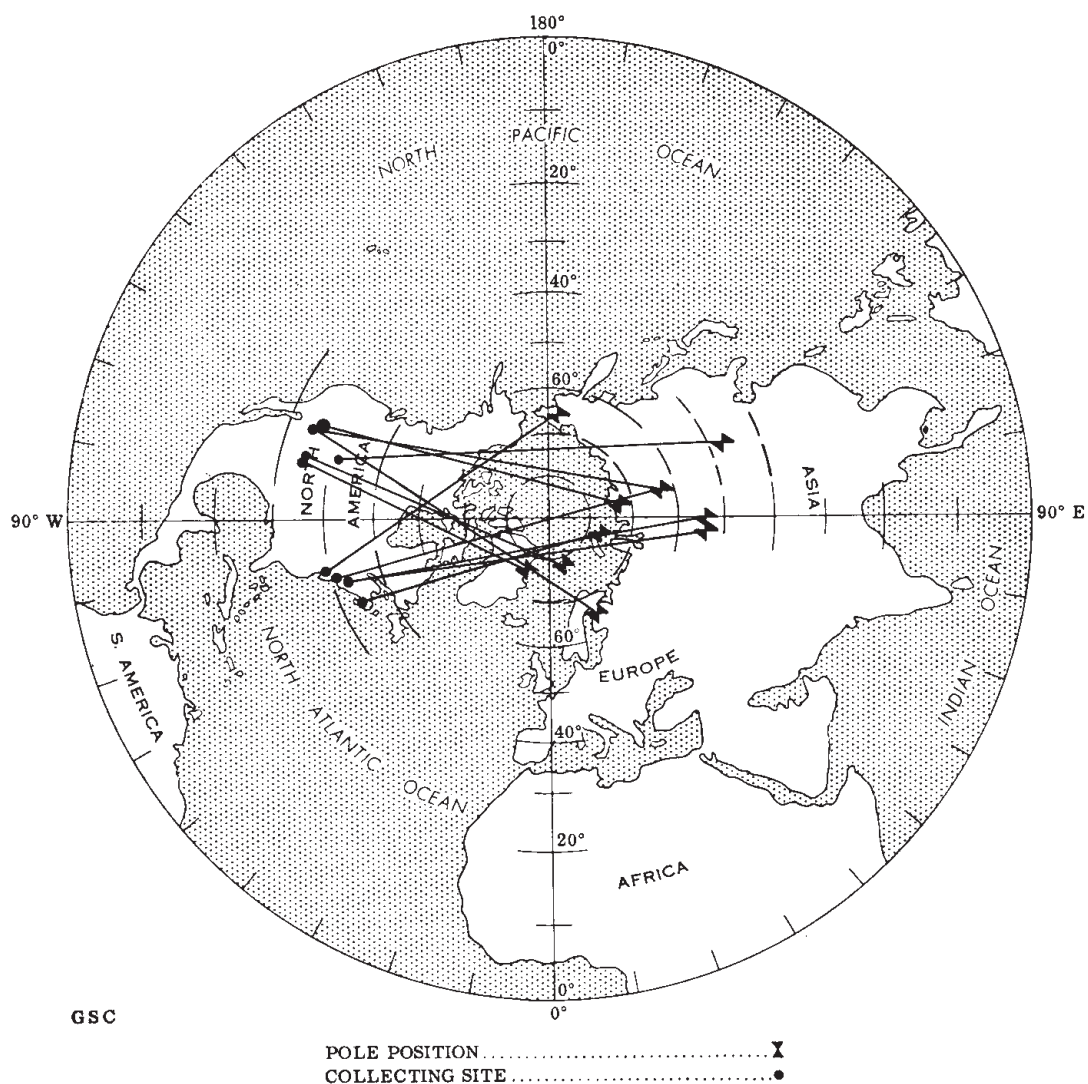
180°
0°
NORTH PACIFIC OCEAN
20°
40°
60°
NORTH AMERICA
ASIA
90° W
90° E
60°
EUROPE
S. AMERICA
NORTH ATLANTIC OCEAN
INDIAN OCEAN
40°
20°
AFRICA
0°
0°
GSC
POLE POSITION..............................X
COLLECTING SITE..............................●